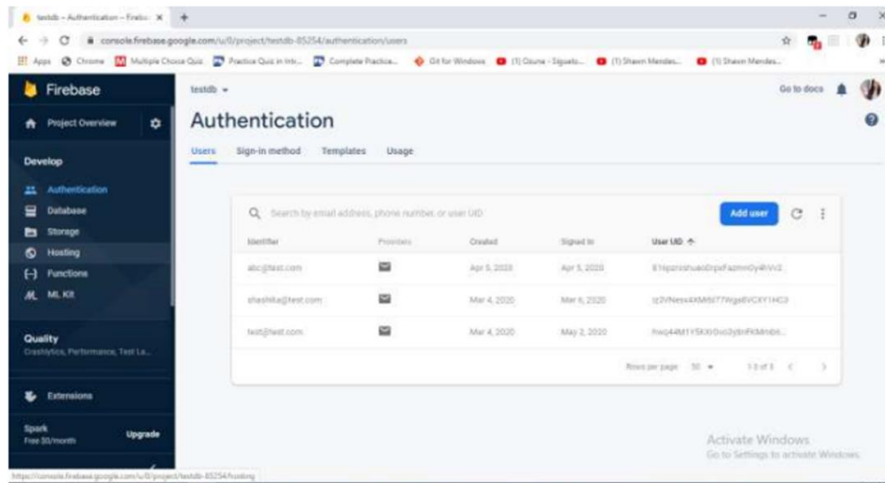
testdb – Authentication – Fireba ×
console.firebase.google.com/u/0/project/testdb-85254/authentication/users
Apps Chrome Multiple Choice Quiz Practice Quiz in Intr... Complete Practica... Git for Windows (1) Gaana - Siguelo... (1) Shawn Mendes... (1) Shawn Mendes...

Firebase
testdb
Go to docs
Project Overview
Develop
Authentication
Database
Storage
Hosting
Functions
ML Kit
Quality
Crashlytics, Performance, Test La...
Extensions
Spark
Free $0/month
Upgrade

Authentication
Users Sign-in method Templates Usage

Search by email address, phone number, or user UID
Add user

| Identifier | Providers | Created | Signed In | User UID ↑ |
|---|---|---|---|---|
| abc@test.com | | Apr 5, 2020 | Apr 5, 2020 | E1tpzrzshuaoDrpFazmnOy4hVv2 |
| shashika@test.com | | Mar 4, 2020 | Mar 6, 2020 | Iz2VNesx4XMtNT7WgaBVCXY1HC3 |
| test@test.com | | Mar 4, 2020 | May 2, 2020 | Fwq44M1Y5KXrOvo3ybnFkMnbh... |

Rows per page: 50 1-3 of 3

Activate Windows
Go to Settings to activate Windows.

https://console.firebase.google.com/u/0/project/testdb-85254/hosting